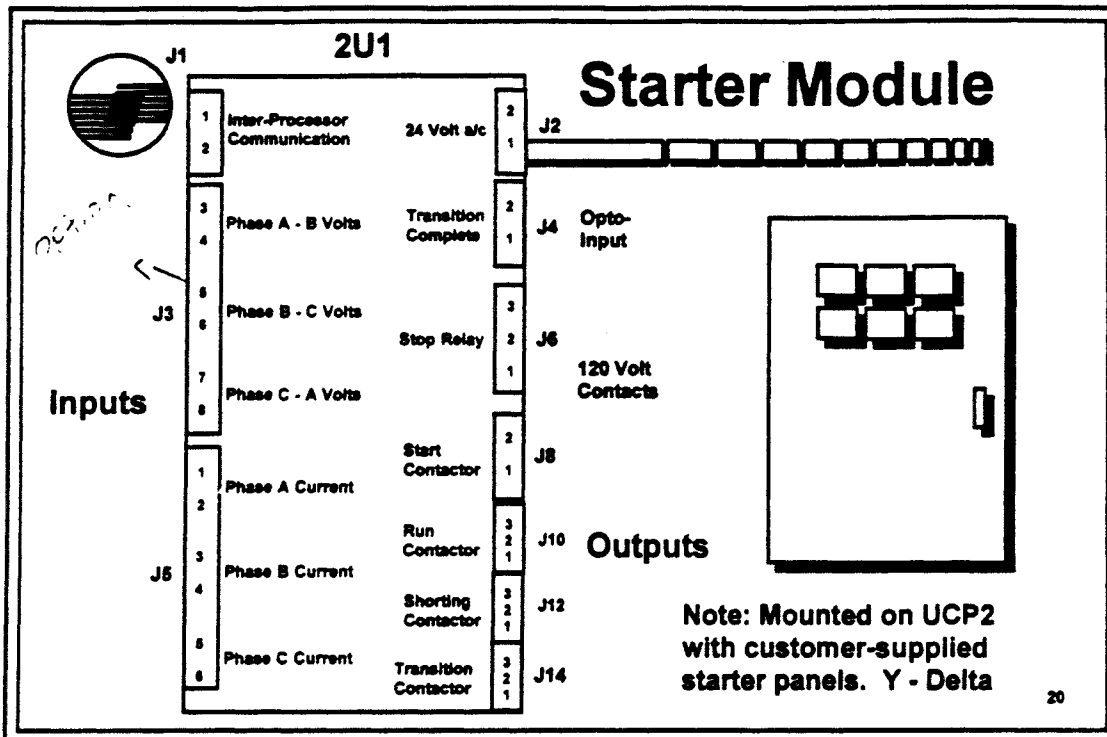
J1

2U1

Starter Module

1
2
Inter-Processor Communication

24 Volt a/c
2
1
J2

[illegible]

3
4
Phase A - B Volts

Transition Complete
2
1
J4
Opto-Input

J3
5
6
Phase B - C Volts

Stop Relay
3
2
1
J6

120 Volt Contacts

7
8
Phase C - A Volts

Inputs

Start Contactor
2
1
J8

1
2
Phase A Current

Run Contactor
3
2
1
J10

Outputs

J5
3
4
Phase B Current

Shorting Contactor
3
2
1
J12

5
6
Phase C Current

Transition Contactor
3
2
1
J14

Note: Mounted on UCP2 with customer-supplied starter panels. Y - Delta

20